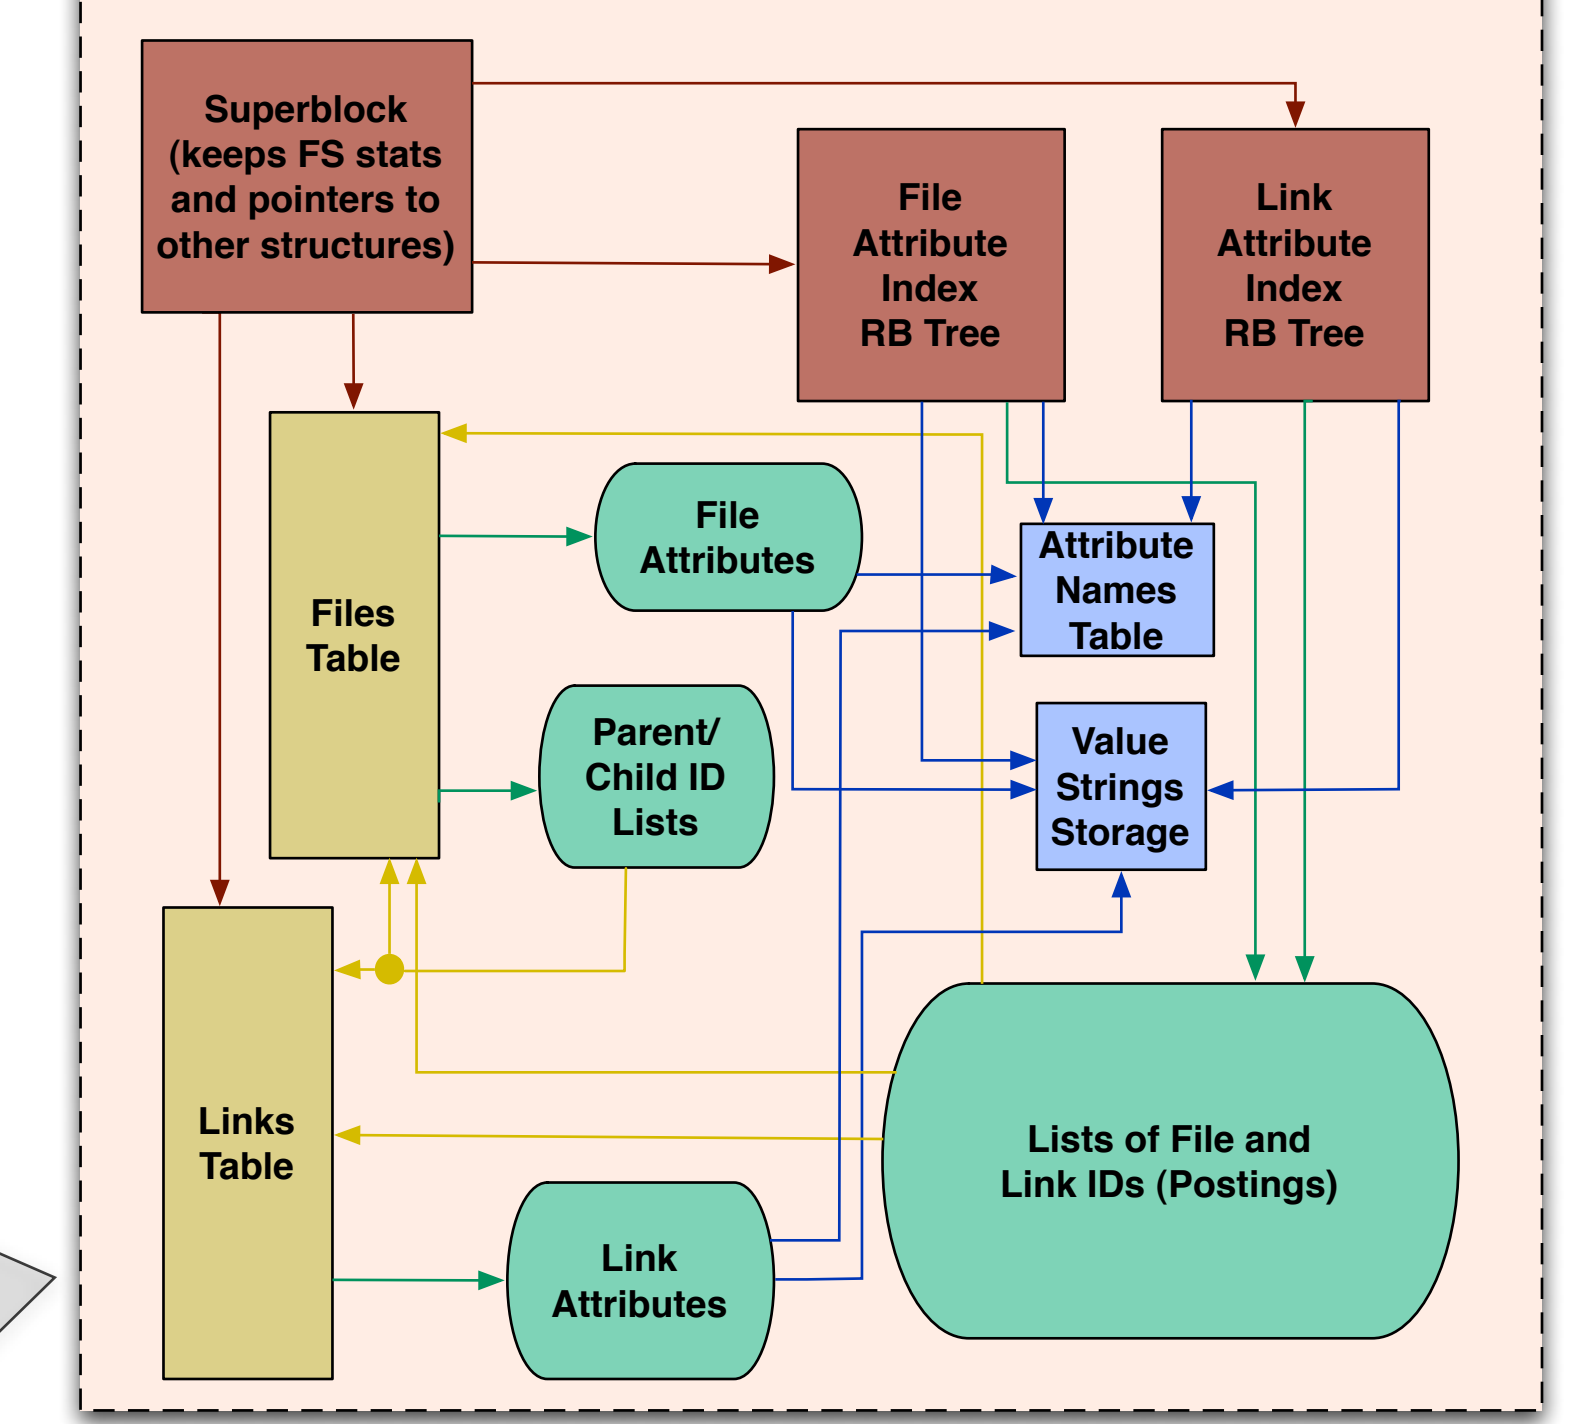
Superblock (keeps FS stats and pointers to other structures)

File Attribute Index RB Tree

Link Attribute Index RB Tree

Files Table

File Attributes

Attribute Names Table

Parent/ Child ID Lists

Value Strings Storage

Links Table

Lists of File and Link IDs (Postings)

Link Attributes